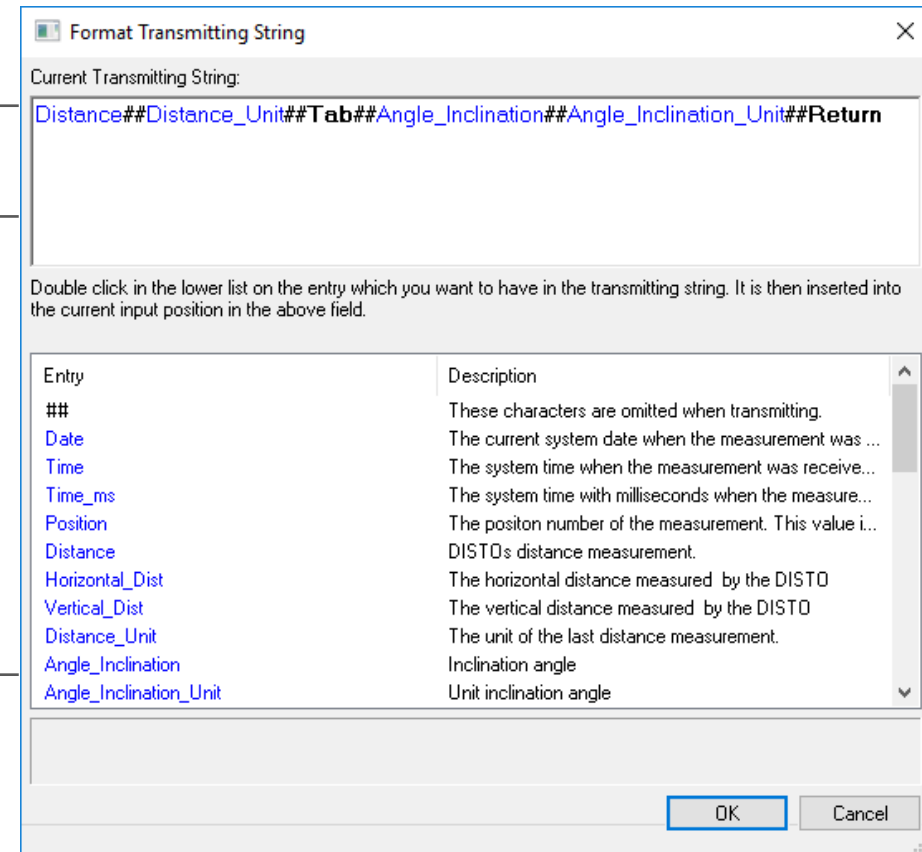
Format Transmitting String

Current Transmitting String:

Distance##Distance_Unit##Tab##Angle_Inclination##Angle_Inclination_Unit##Return

Double click in the lower list on the entry which you want to have in the transmitting string. It is then inserted into the current input position in the above field.

| Entry | Description |
|---|---|
| ## | These characters are omitted when transmitting. |
| Date | The current system date when the measurement was ... |
| Time | The system time when the measurement was receive... |
| Time_ms | The system time with milliseconds when the measure... |
| Position | The positon number of the measurement. This value i... |
| Distance | DISTOs distance measurement. |
| Horizontal_Dist | The horizontal distance measured by the DISTO |
| Vertical_Dist | The vertical distance measured by the DISTO |
| Distance_Unit | The unit of the last distance measurement. |
| Angle_Inclination | Inclination angle |
| Angle_Inclination_Unit | Unit inclination angle |

OK Cancel